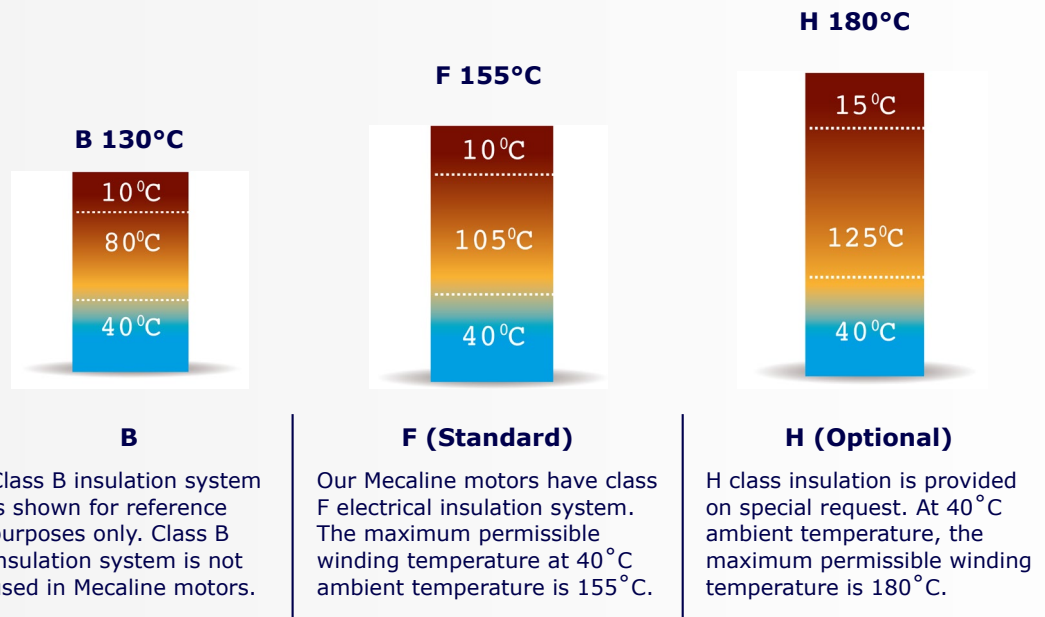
B 130°C

$10^0$C

$80^0$C

$40^0$C

F 155°C

$10^0$C

$105^0$C

$40^0$C

H 180°C

$15^0$C

$125^0$C

$40^0$C

B

Class B insulation system s shown for reference purposes only. Class B nsulation system is not sed in Mecaline motors.

F (Standard)

Our Mecaline motors have class F electrical insulation system. The maximum permissible winding temperature at 40˚C ambient temperature is 155˚C.

H (Optional)

H class insulation is provided on special request. At 40˚C ambient temperature, the maximum permissible winding temperature is 180˚C.